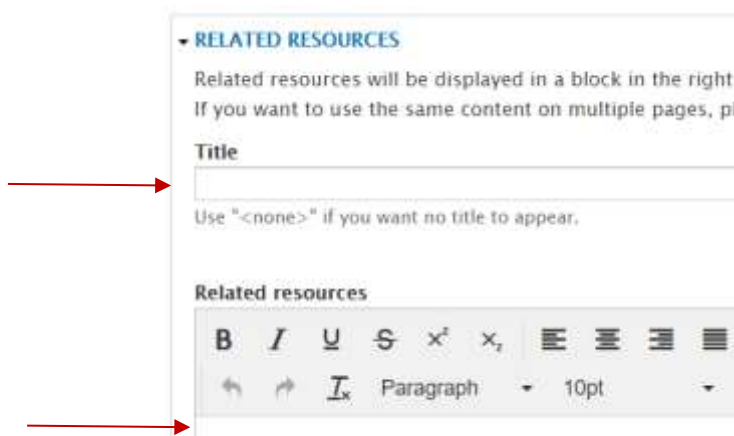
▾ RELATED RESOURCES

Related resources will be displayed in a block in the right
If you want to use the same content on multiple pages, pl

Title

Use "<none>" if you want no title to appear.

Related resources

B I U S $x^2$ $x_2$

Paragraph 10pt